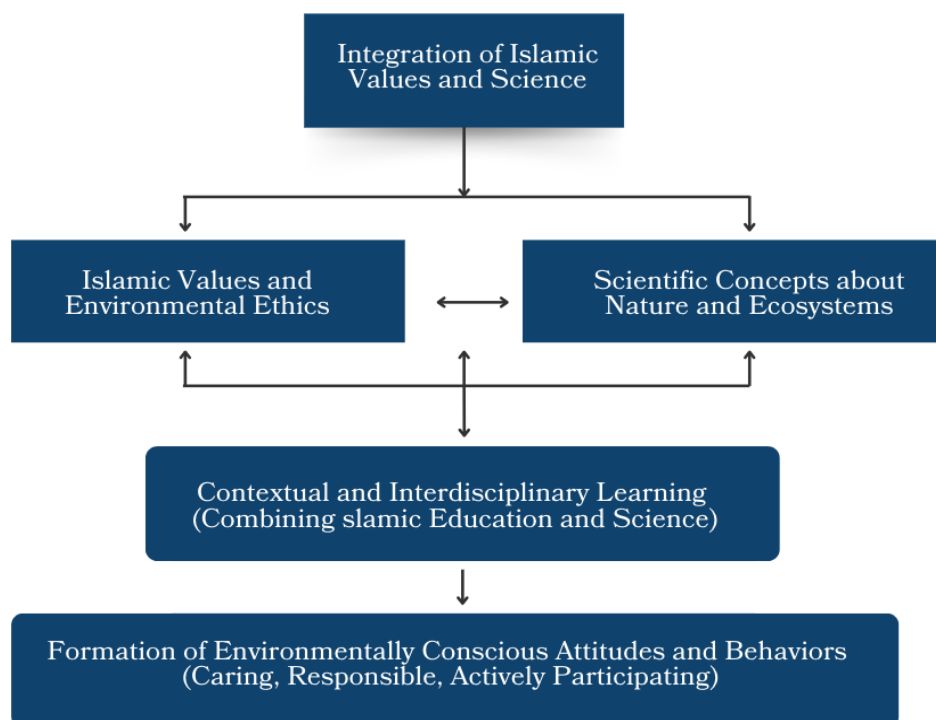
Integration of Islamic Values and Science

Islamic Values and Environmental Ethics

Scientific Concepts about Nature and Ecosystems

Contextual and Interdisciplinary Learning (Combining slamic Education and Science)

Formation of Environmentally Conscious Attitudes and Behaviors (Caring, Responsible, Actively Participating)